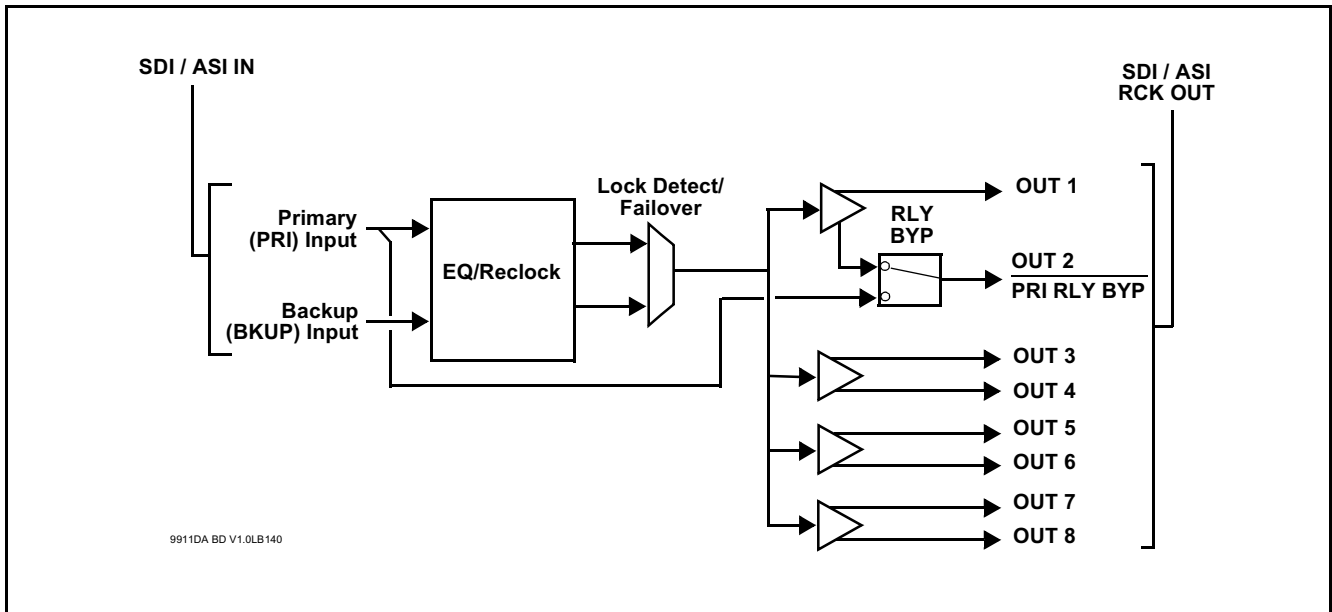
SDI / ASI IN

Primary (PRI) Input

Backup (BKUP) Input

EQ/Reclock

Lock Detect/ Failover

RLY BYP

SDI / ASI RCK OUT

OUT 1

OUT 2

PRI RLY BYP

OUT 3

OUT 4

OUT 5

OUT 6

OUT 7

OUT 8

9911DA BD V1.0LB140